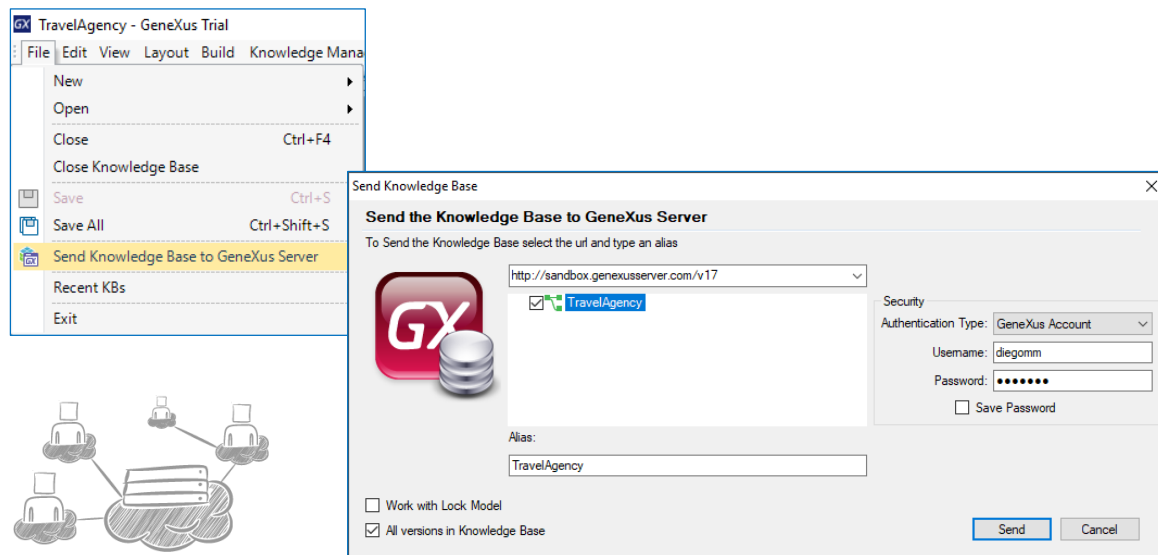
GX TravelAgency - GeneXus Trial

File Edit View Layout Build Knowledge Mana

New
Open
Close Ctrl+F4
Close Knowledge Base
Save Ctrl+S
Save All Ctrl+Shift+S
Send Knowledge Base to GeneXus Server
Recent KBs
Exit

Send Knowledge Base

Send the Knowledge Base to GeneXus Server

To Send the Knowledge Base select the url and type an alias

http://sandbox.genexusserver.com/v17

TravelAgency

GX

Security

Authentication Type: GeneXus Account

Username: diegomm

Password: •••••••

Save Password

Alias:

TravelAgency

Work with Lock Model

All versions in Knowledge Base

Send

Cancel